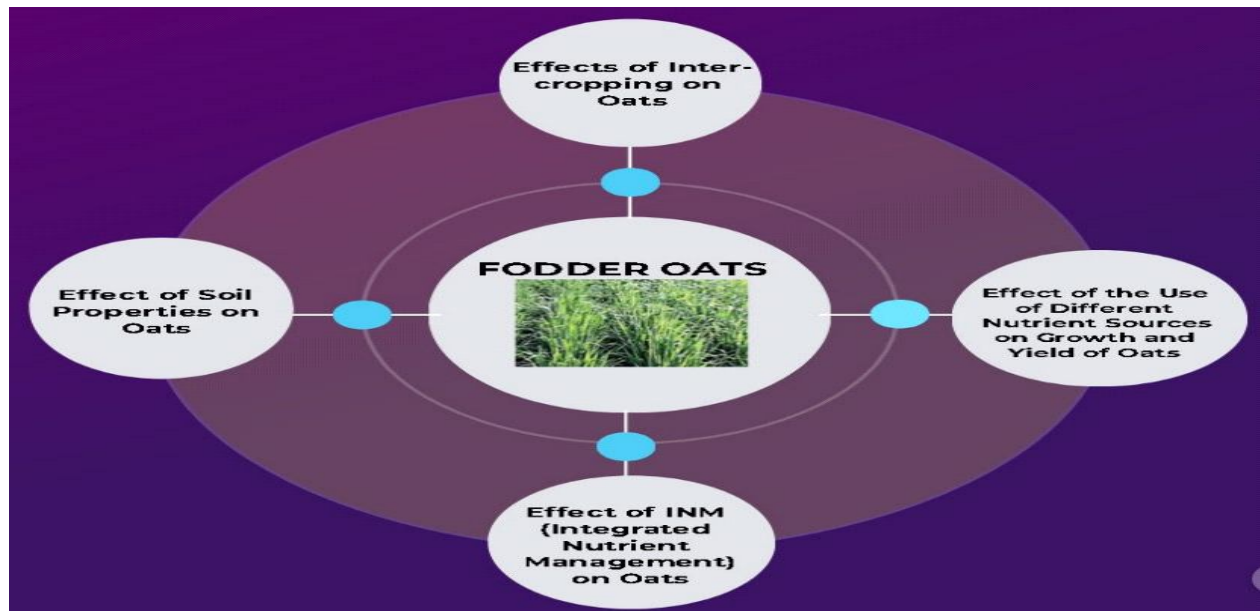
Effects of Intercropping on Oats

Effect of Soil Properties on Oats

FODDER OATS

Effect of the Use of Different Nutrient Sources on Growth and Yield of Oats

Effect of INM (Integrated Nutrient Management) on Oats